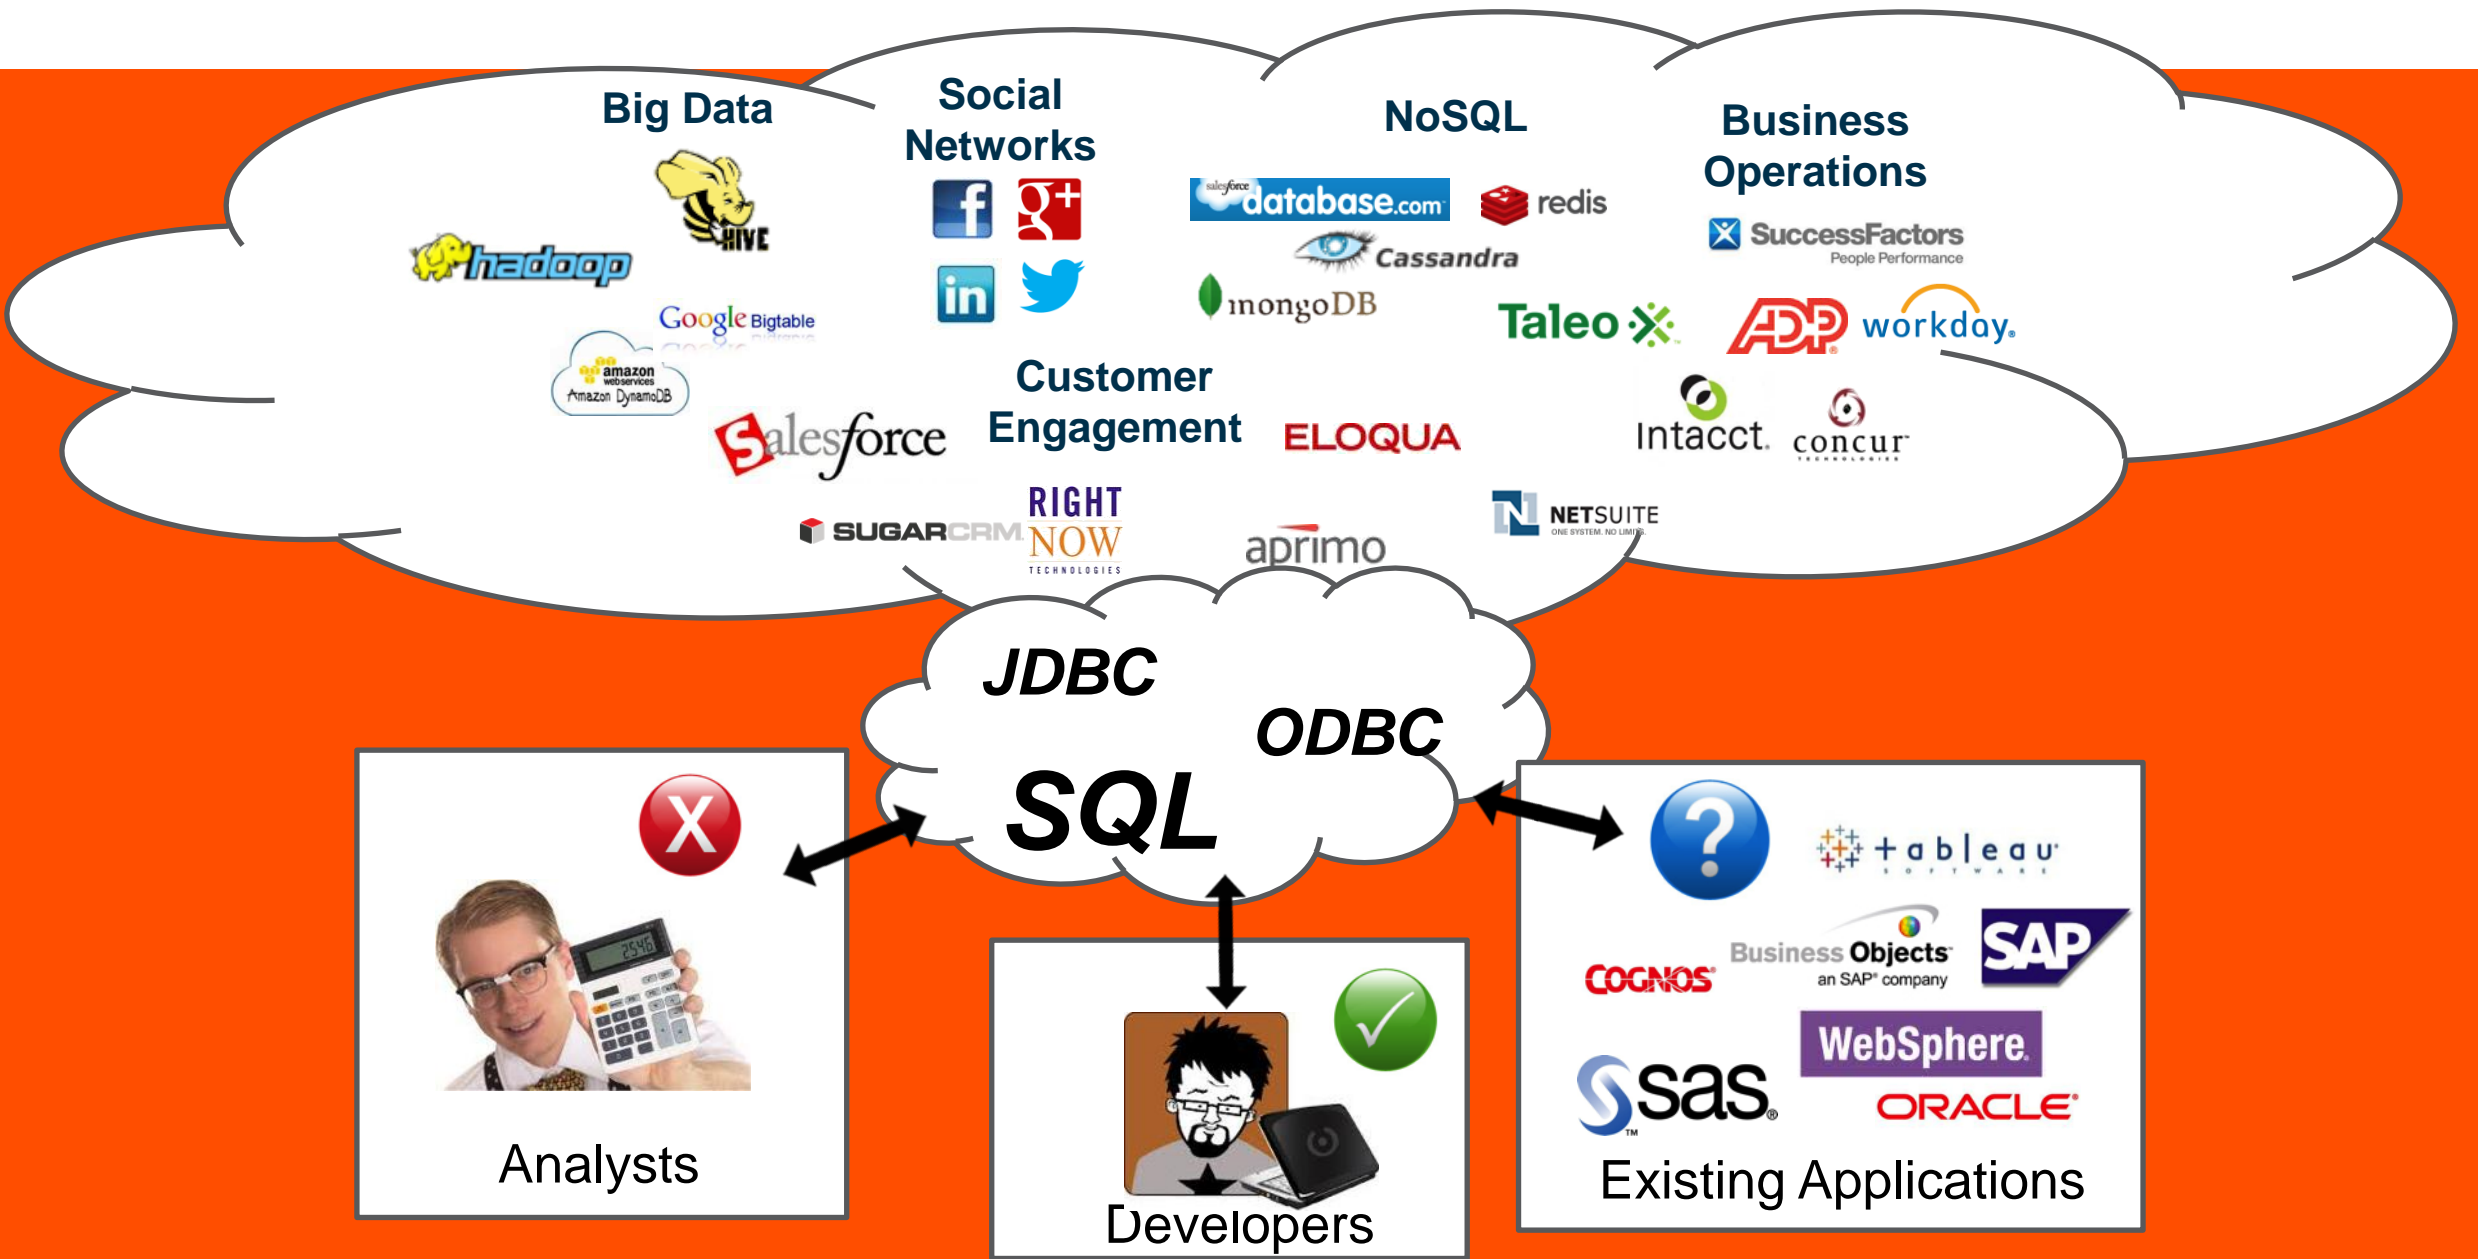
Big Data

Social Networks

NoSQL

Business Operations

HIVE

hadoop

Google Bigtable

amazon webservices
Amazon DynamoDB

f

g+

in

salesforce database.com

redis

Cassandra

mongoDB

SuccessFactors
People Performance

Taleo

ADP

workday.

Customer Engagement

salesforce

ELOQUA

Intacct.

concur

SUGARCRM

RIGHT NOW
TECHNOLOGIES

aprimo

NETSUITE
ONE SYSTEM. NO LIMITS.

JDBC

ODBC

SQL

2546

Analysts

Developers

tableau
SOFTWARE

COGNOS

Business Objects
an SAP company

SAP

WebSphere

sas

ORACLE

Existing Applications